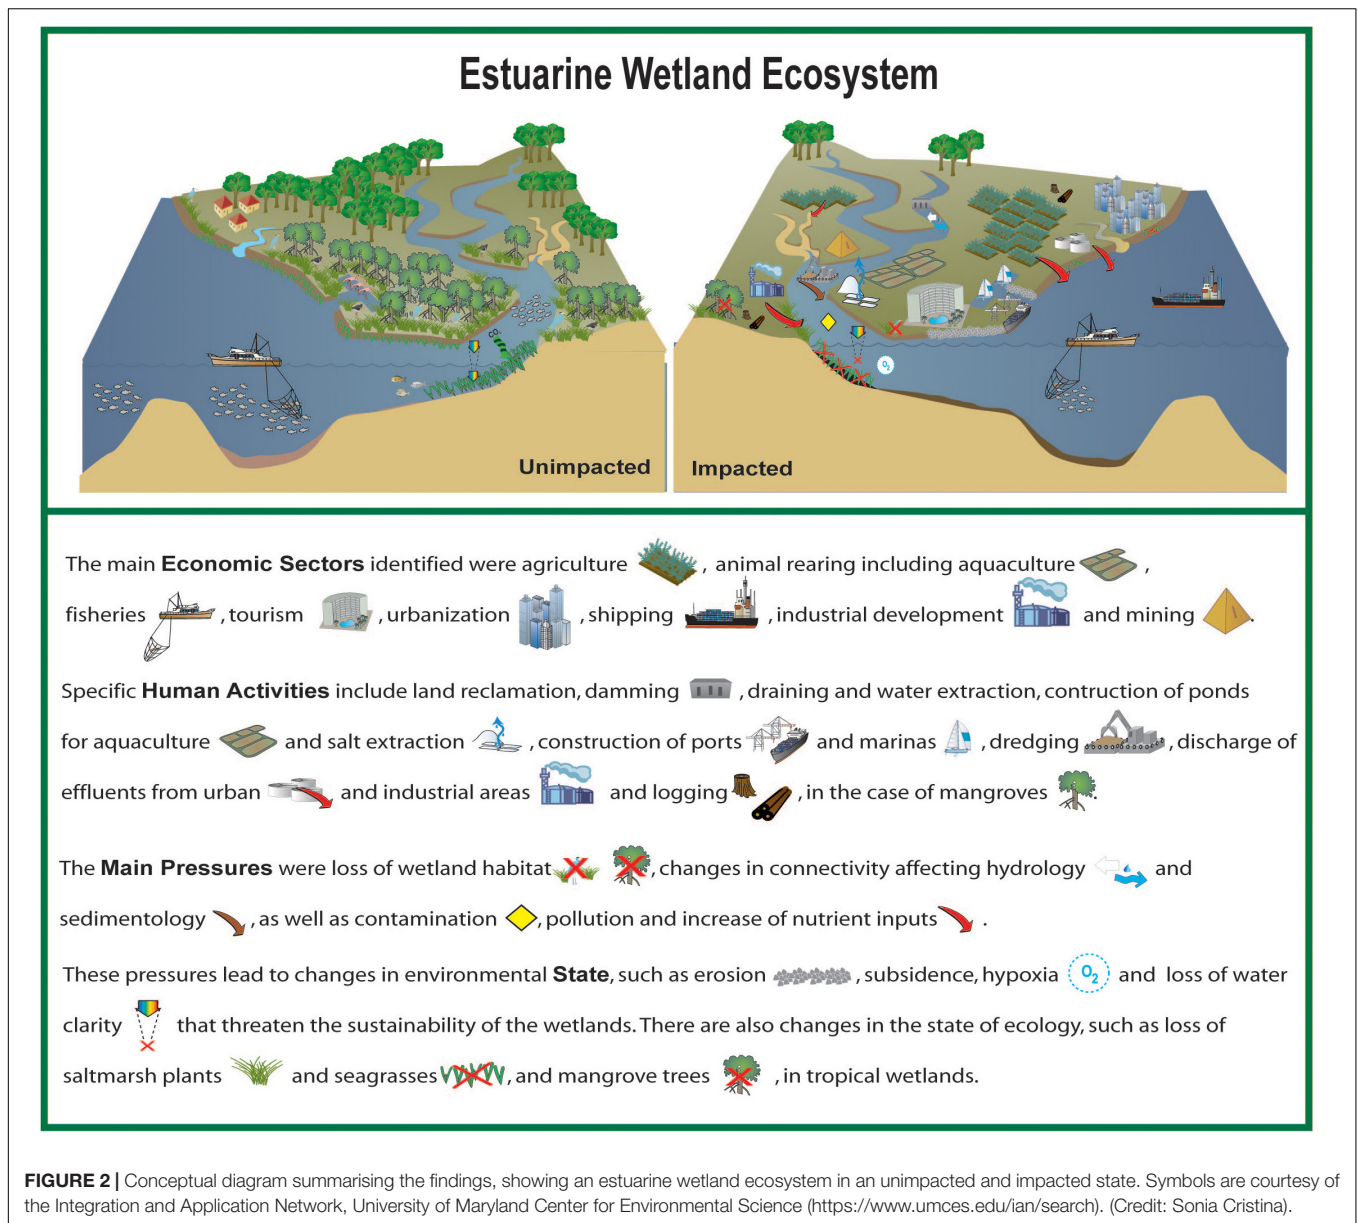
Estuarine Wetland Ecosystem

$CO_2$

Unimpacted

Impacted

The main **Economic Sectors** identified were agriculture , animal rearing including aquaculture , fisheries , tourism , urbanization , shipping , industrial development and mining .

Specific **Human Activities** include land reclamation, damming , draining and water extraction, contruction of ponds for aquaculture and salt extraction , construction of ports and marinas , dredging , discharge of effluents from urban and industrial areas and logging , in the case of mangroves .

The **Main Pressures** were loss of wetland habitat , changes in connectivity affecting hydrology and sedimentology , as well as contamination , pollution and increase of nutrient inputs .

These pressures lead to changes in environmental **State**, such as erosion , subsidence, hypoxia $O_2$ and loss of water clarity that threaten the sustainability of the wetlands. There are also changes in the state of ecology, such as loss of saltmarsh plants and seagrasses , and mangrove trees , in tropical wetlands.

**FIGURE 2 |** Conceptual diagram summarising the findings, showing an estuarine wetland ecosystem in an unimpacted and impacted state. Symbols are courtesy of the Integration and Application Network, University of Maryland Center for Environmental Science (https://www.umces.edu/ian/search). (Credit: Sonia Cristina).